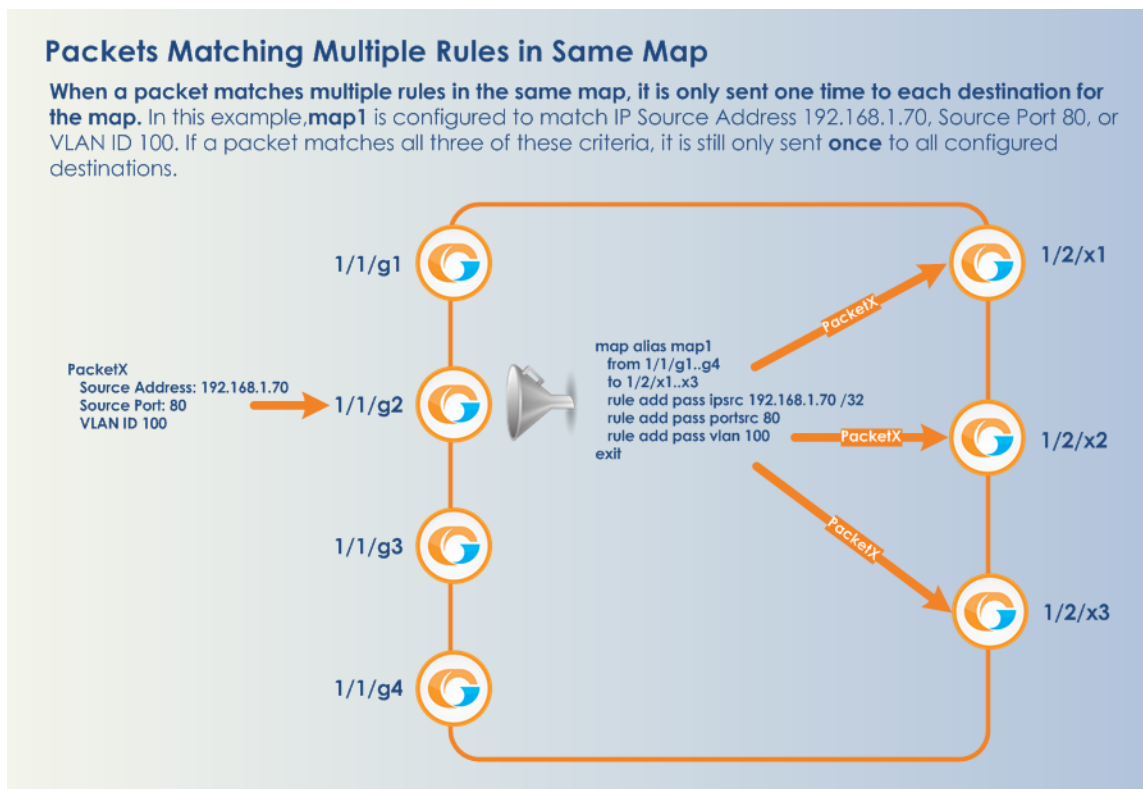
Packets Matching Multiple Rules in Same Map

When a packet matches multiple rules in the same map, it is only sent one time to each destination for the map. In this example,map1 is configured to match IP Source Address 192.168.1.70, Source Port 80, or VLAN ID 100. If a packet matches all three of these criteria, it is still only sent once to all configured destinations.

1/1/g1

1/1/g2

1/1/g3

1/1/g4

PacketX
Source Address: 192.168.1.70
Source Port: 80
VLAN ID 100

map alias map1
from 1/1/g1..g4
to 1/2/x1..x3
rule add pass ipsrc 192.168.1.70 /32
rule add pass portsrc 80
rule add pass vlan 100
exit

PacketX

PacketX

PacketX

1/2/x1

1/2/x2

1/2/x3